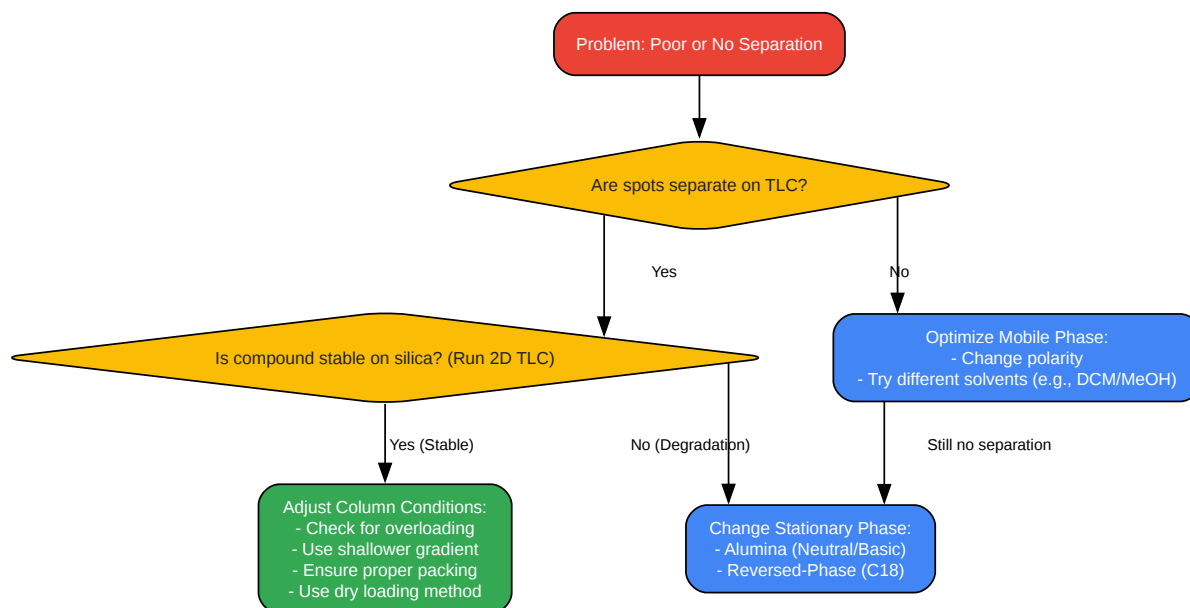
Problem: Poor or No Separation

Are spots separate on TLC?

Yes

No

Is compound stable on silica? (Run 2D TLC)

Optimize Mobile Phase:
- Change polarity
- Try different solvents (e.g., DCM/MeOH)

Yes (Stable)

No (Degradation)

Still no separation

Adjust Column Conditions:
- Check for overloading
- Use shallower gradient
- Ensure proper packing
- Use dry loading method

Change Stationary Phase:
- Alumina (Neutral/Basic)
- Reversed-Phase (C18)